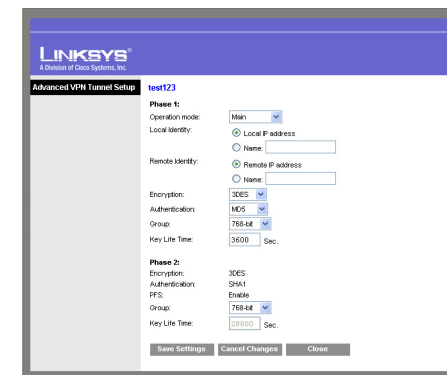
LINKSYS®
A Division of Cisco Systems, Inc.

Advanced VPN Tunnel Setup

test123

Phase 1:

Operation mode: Main

Local Identity: Local IP address

Name:

Remote Identity: Remote IP address

Name:

Encryption: 3DES

Authentication: MD5

Group: 768-bit

Key Life Time: 3600 Sec.

Phase 2:

Encryption: 3DES

Authentication: SHA1

PFS: Enable

Group: 768-bit

Key Life Time: 28800 Sec.

Save Settings Cancel Changes Close